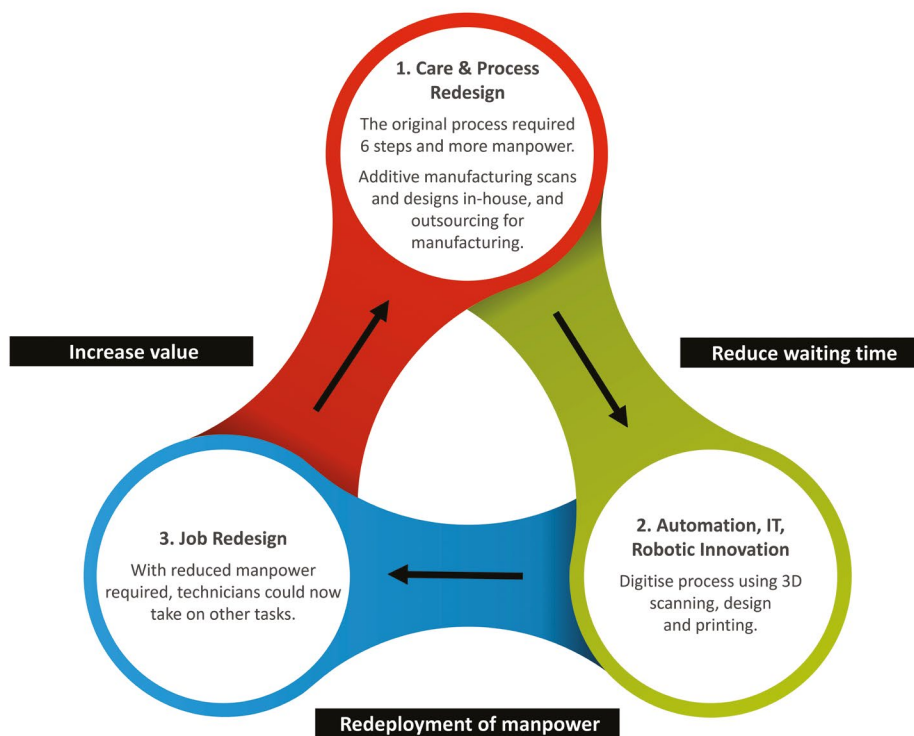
1. Care & Process Redesign

The original process required 6 steps and more manpower.

Additive manufacturing scans and designs in-house, and outsourcing for manufacturing.

Increase value

Reduce waiting time

3. Job Redesign

With reduced manpower required, technicians could now take on other tasks.

2. Automation, IT, Robotic Innovation

Digitise process using 3D scanning, design and printing.

Redeployment of manpower